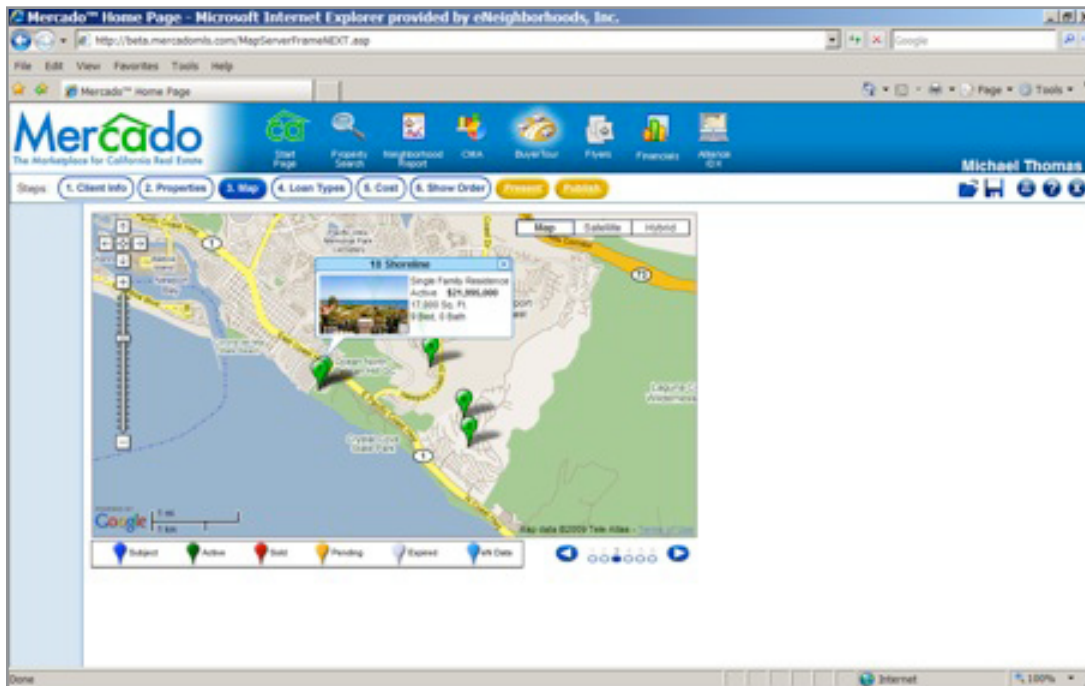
Mercado™ Home Page - Microsoft Internet Explorer provided by eNeighborhoods, Inc.

http://beta.mercadomls.com/MapServerFrameNEXT.asp

Google

File Edit View Favorites Tools Help

Mercado™ Home Page

Page Tools

Mercado
The Marketplace for California Real Estate

Start Page
Property Search
Neighborhood Report
CMA
BuyerTour
Flyers
Financials
Alliance IDX

Michael Thomas

Steps: 1. Client Info 2. Properties 3. Map 4. Loan Types 5. Cost 6. Show Order Present Publish

Map Satellite Hybrid

18 Shoreline
Single Family Residence
Active $21,995,000
17,000 Sq. Ft.
9 Bed, 0 Bath

Laguna Coast Wilderness

Crystal Cove State Park

Google 1 mi 1 km

Map data ©2009 Tele Atlas - Terms of Use

Subject Active Sold Pending Expired MLS Data

Done Internet 100%